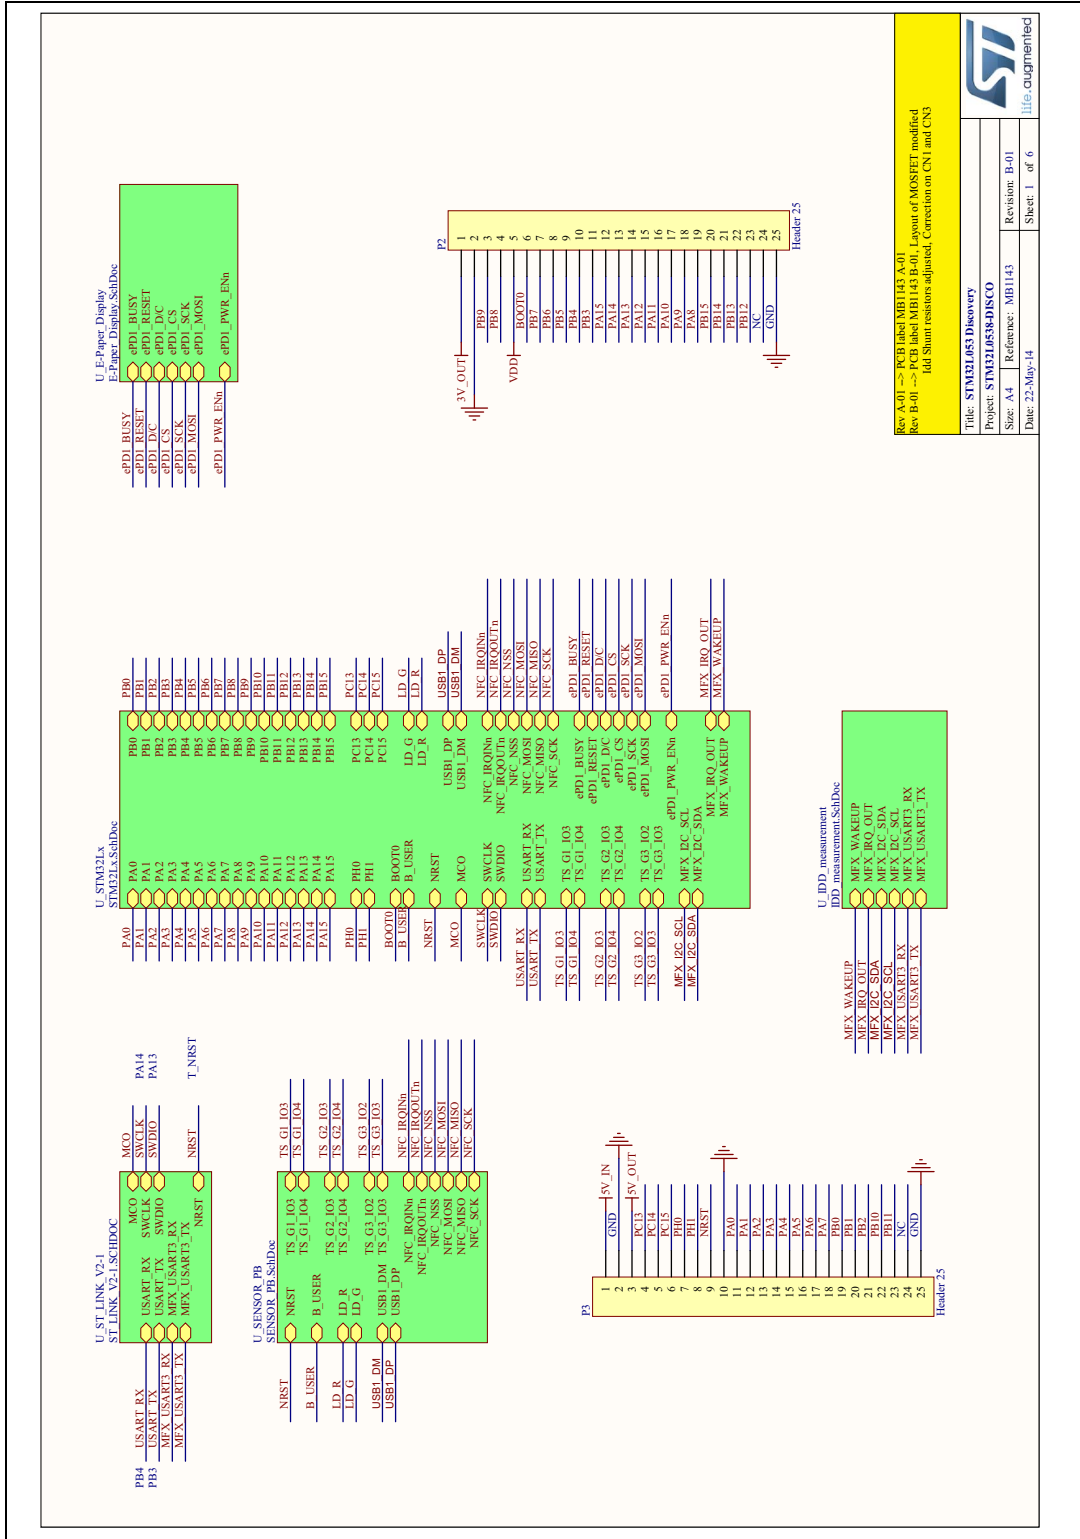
U_E-Paper_Display
E-Paper_Display.SchDoc

ePD1_BUSY
ePD1_RESET
ePD1_D/C
ePD1_CS
ePD1_SCK
ePD1_MOSI
ePD1_PWR_ENn

ePD1_BUSY
ePD1_RESET
ePD1_D/C
ePD1_CS
ePD1_SCK
ePD1_MOSI
ePD1_PWR_ENn

P2
3V_OUT
VDD
PB9
PB8
BOOT0
PB7
PB6
PB5
PB4
PB3
PA15
PA14
PA13
PA12
PA11
PA10
PA9
PA8
PB15
PB14
PB13
PB12
NC
GND
1 2 3 4 5 6 7 8 9 10 11 12 13 14 15 16 17 18 19 20 21 22 23 24 25
Header 25

Rev A-01 --> PCB label MB1143 A-01
Rev B-01 --> PCB label MB1143 B-01, Layout of MOSFET modified
Idd Shunt resistors adjusted, Correction on CN1 and CN3

life.augmented

Title: STM32L053 Discovery
Project: STM32L0538-DISCO
Size: A4 Reference: MB1143 Revision: B-01
Date: 22-May-14 Sheet: 1 of 6

U_STM32Lx
STM32Lx.SchDoc

PA0 PA1 PA2 PA3 PA4 PA5 PA6 PA7 PA8 PA9 PA10 PA11 PA12 PA13 PA14 PA15
PH0 PH1
BOOT0 B_USER
NRST
MCO
SWCLK SWDIO
USART_RX USART_TX
TS_G1_IO3 TS_G1_IO4
TS_G2_IO3 TS_G2_IO4
TS_G3_IO2 TS_G3_IO3
MFX_I2C_SCL MFX_I2C_SDA

PB0 PB1 PB2 PB3 PB4 PB5 PB6 PB7 PB8 PB9 PB10 PB11 PB12 PB13 PB14 PB15
PC13 PC14 PC15
LD_G LD_R
USB1_DP USB1_DM
NFC_IRQINn NFC_IRQOUTn NFC_NSS NFC_MOSI NFC_MISO NFC_SCK
ePD1_BUSY ePD1_RESET ePD1_D/C ePD1_CS ePD1_SCK ePD1_MOSI
ePD1_PWR_ENn
MFX_IRQ_OUT MFX_WAKEUP

U_IDD_measurement
IDD_measurement.SchDoc
MFX_WAKEUP
MFX_IRQ_OUT
MFX_I2C_SDA
MFX_I2C_SCL
MFX_USART3_RX
MFX_USART3_TX

U_ST_LINK_V2-1
ST_LINK_V2-1.SCHDOC
USART_RX
USART_TX
MFX_USART3_RX
MFX_USART3_TX
MCO
SWCLK
SWDIO
NRST
PB4 PB3
PA14 PA13
T_NRST

U_SENSOR_PB
SENSOR_PB.SchDoc
NRST
B_USER
LD_R
LD_G
USB1_DM
USB1_DP
TS_G1_IO3
TS_G1_IO4
TS_G2_IO3
TS_G2_IO4
TS_G3_IO2
TS_G3_IO3
NFC_IRQINn
NFC_IRQOUTn
NFC_NSS
NFC_MOSI
NFC_MISO
NFC_SCK

P3
5V_IN
5V_OUT
GND
PC13
PC14
PC15
PH0
PH1
NRST
PA0
PA1
PA2
PA3
PA4
PA5
PA6
PA7
PB0
PB1
PB2
PB10
PB11
NC
GND
1 2 3 4 5 6 7 8 9 10 11 12 13 14 15 16 17 18 19 20 21 22 23 24 25
Header 25